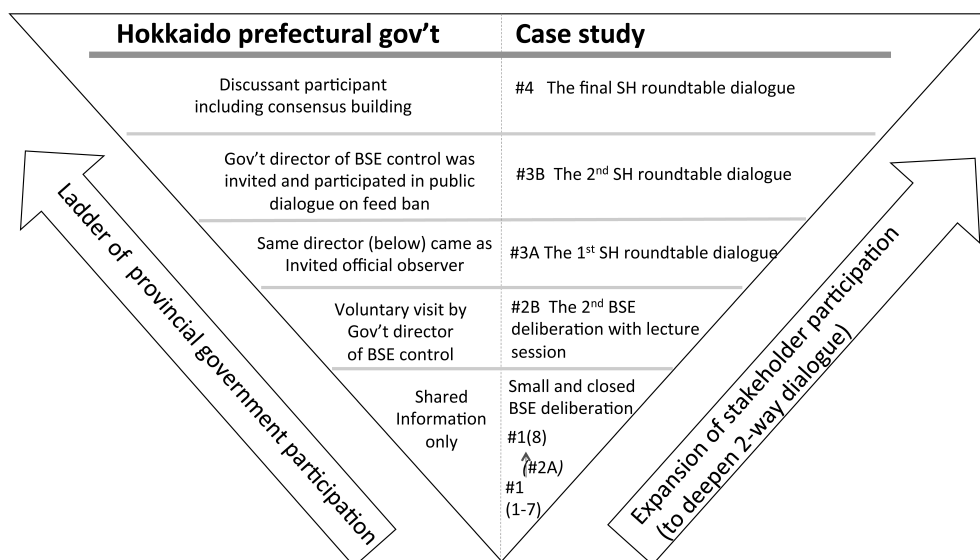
| Hokkaido prefectural gov't | Case study |
|---|---|
| Discussant participant including consensus building | #4 The final SH roundtable dialogue |
| Gov't director of BSE control was invited and participated in public dialogue on feed ban | #3B The 2$^{nd}$ SH roundtable dialogue |
| Same director (below) came as Invited official observer | #3A The 1$^{st}$ SH roundtable dialogue |
| Voluntary visit by Gov't director of BSE control | #2B The 2$^{nd}$ BSE deliberation with lecture session |
| Shared Information only | Small and closed BSE deliberation #1(8) (#2A) #1 (1-7) |

Ladder of provincial government participation

Expansion of stakeholder participation (to deepen 2-way dialogue)